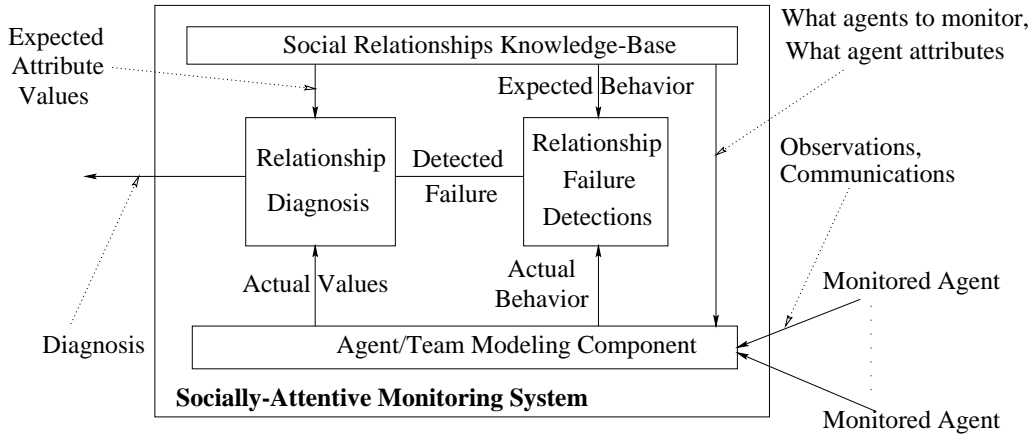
What agents to monitor,
What agent attributes

Expected Attribute Values

Social Relationships Knowledge-Base

Expected Behavior

Relationship Diagnosis

Detected Failure

Relationship Failure Detections

Observations, Communications

Actual Values

Actual Behavior

Monitored Agent

Diagnosis

Agent/Team Modeling Component

Socially-Attentive Monitoring System

Monitored Agent